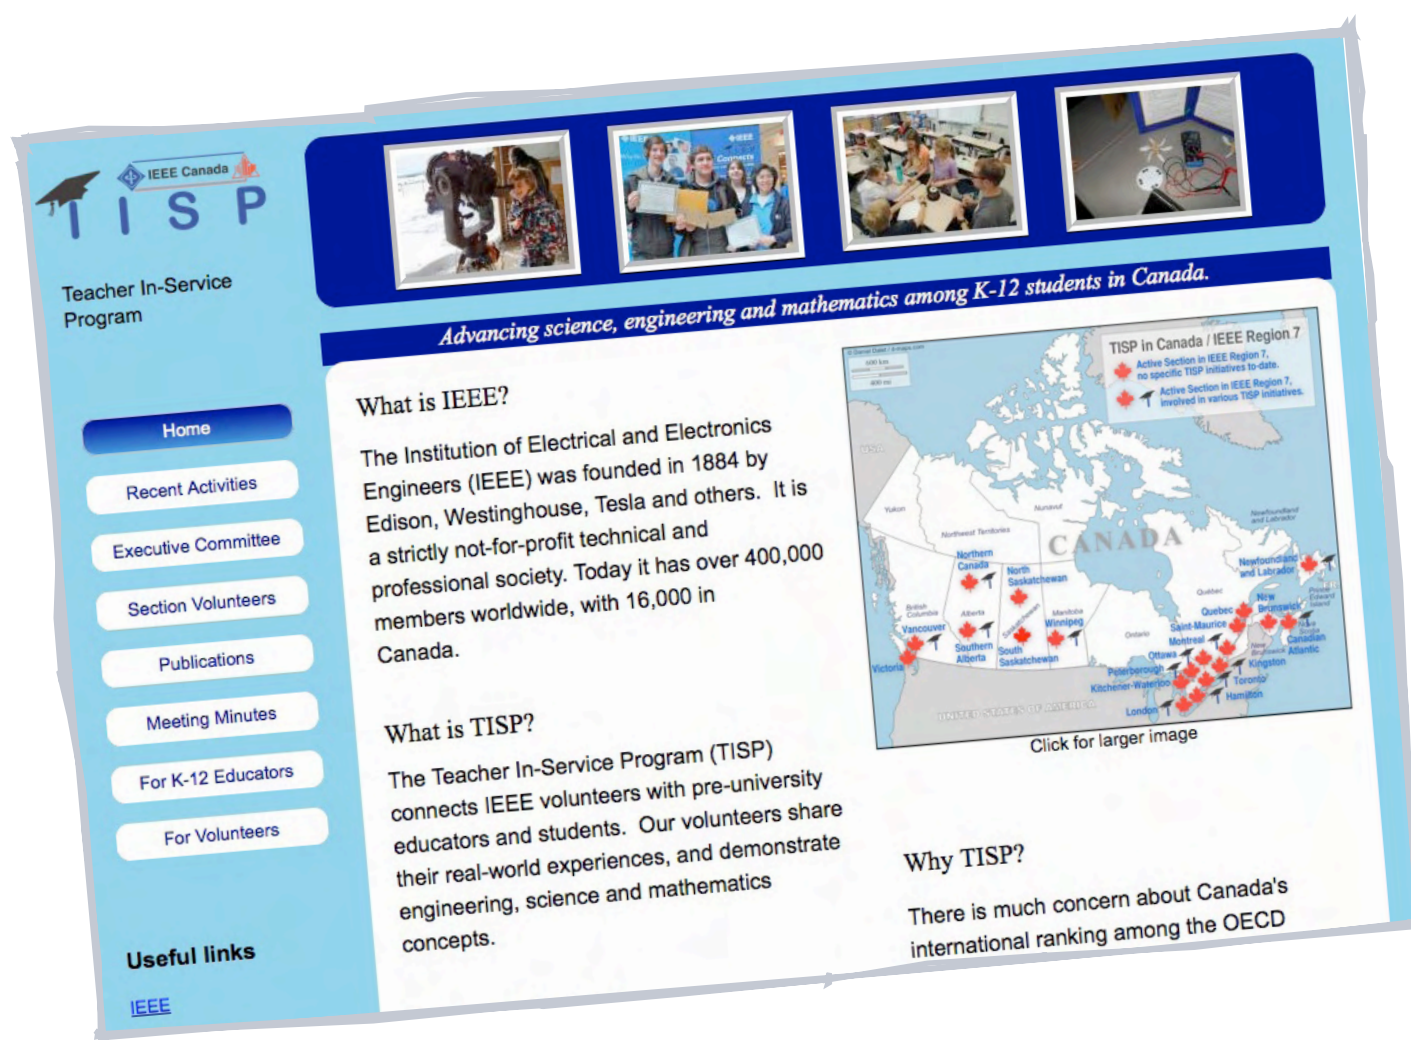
IEEE Canada
TISP

Teacher In-Service Program

Advancing science, engineering and mathematics among K-12 students in Canada.

Home
Recent Activities
Executive Committee
Section Volunteers
Publications
Meeting Minutes
For K-12 Educators
For Volunteers

Useful links
IEEE

What is IEEE?

The Institution of Electrical and Electronics Engineers (IEEE) was founded in 1884 by Edison, Westinghouse, Tesla and others. It is a strictly not-for-profit technical and professional society. Today it has over 400,000 members worldwide, with 16,000 in Canada.

What is TISP?

The Teacher In-Service Program (TISP) connects IEEE volunteers with pre-university educators and students. Our volunteers share their real-world experiences, and demonstrate engineering, science and mathematics concepts.

TISP in Canada / IEEE Region 7
Active Section in IEEE Region 7, no specific TISP initiatives to-date.
Active Section in IEEE Region 7, involved in various TISP initiatives.

USA
Yukon
Northwest Territories
Nunavut
CANADA
Northern Canada
North Saskatchewan
British Columbia
Alberta
Saskatchewan
Manitoba
Winnipeg
Ontario
Quebec
Newfoundland and Labrador
Newfoundland and Labrador
Vancouver
Victoria
Southern Alberta
South Saskatchewan
Saint-Maurice
Montreal
Quebec
New Brunswick
Prince Edward Island
Nova Scotia
Canadian Atlantic
Ottawa
Kingston
Peterborough
Kitchener-Waterloo
Toronto
Hamilton
London
UNITED STATES OF AMERICA

Click for larger image

Why TISP?

There is much concern about Canada's international ranking among the OECD